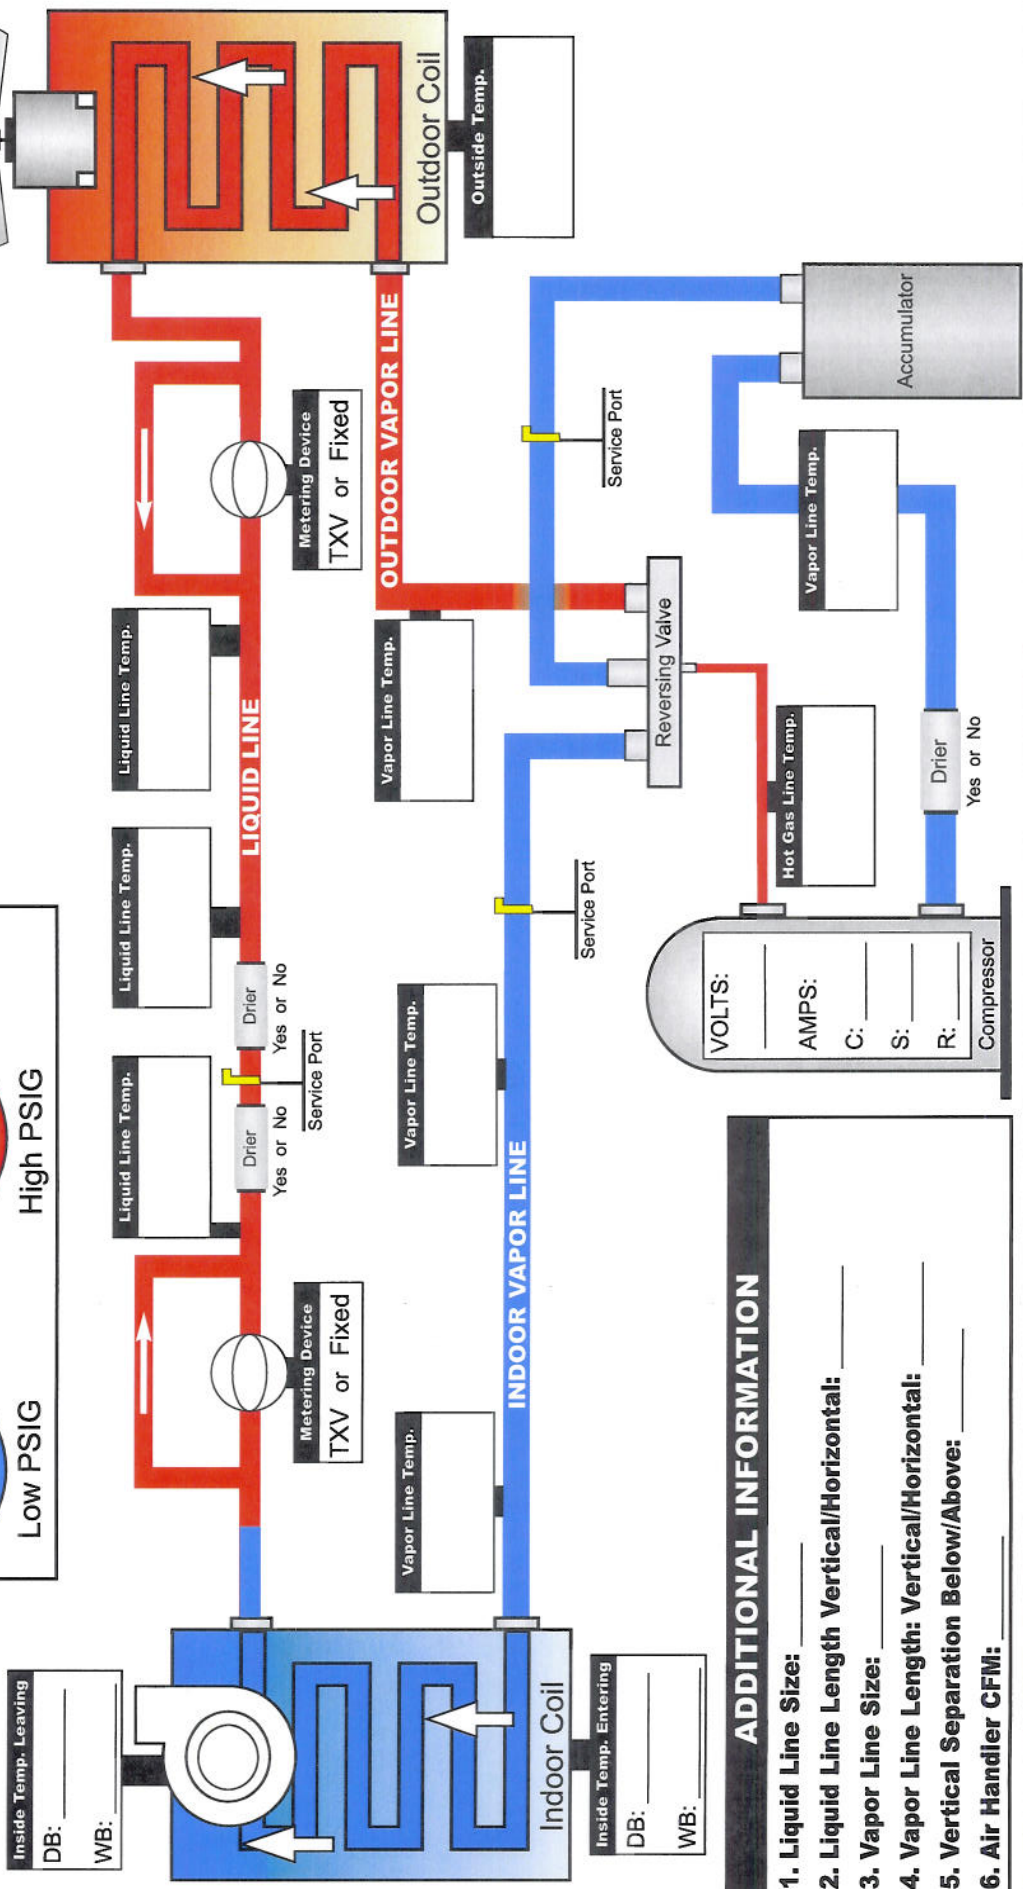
Low PSIG

High PSIG

Outdoor Coil

Outside Temp.

OUTDOOR VAPOR LINE

Accumulator

Service Port

Metering Device
TXV or Fixed

Liquid Line Temp.

LIQUID LINE

Vapor Line Temp.

Reversing Valve

Vapor Line Temp.

Hot Gas Line Temp.

Drier
Yes or No

Liquid Line Temp.

Drier
Yes or No

Service Port

Service Port

Liquid Line Temp.

Drier
Yes or No

Vapor Line Temp.

VOLTS:
AMPS:
C:
S:
R:
Compressor

Metering Device
TXV or Fixed

INDOOR VAPOR LINE

Vapor Line Temp.

Inside Temp. Leaving
DB:
WB:

Indoor Coil

Inside Temp. Entering
DB:
WB:

ADDITIONAL INFORMATION
1. Liquid Line Size:
2. Liquid Line Length Vertical/Horizontal:
3. Vapor Line Size:
4. Vapor Line Length: Vertical/Horizontal:
5. Vertical Separation Below/Above:
6. Air Handler CFM: